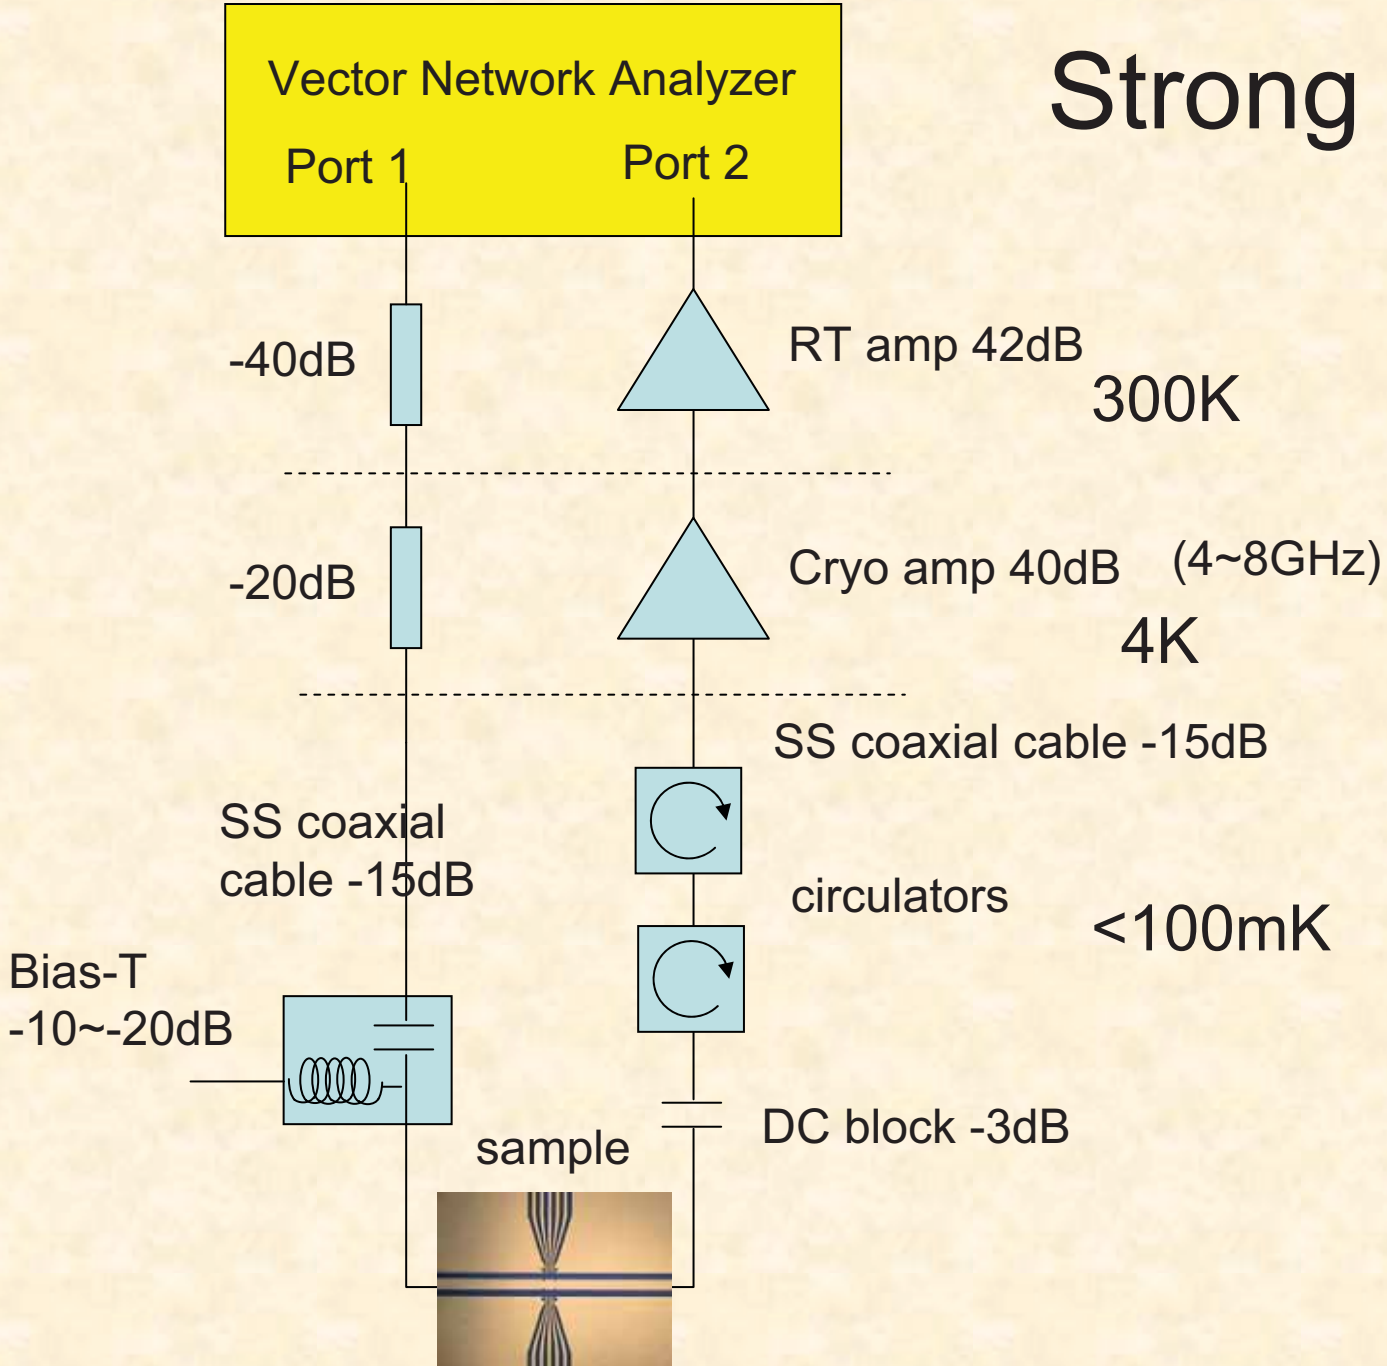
Vector Network Analyzer
Port 1
Port 2

Strong

-40dB
RT amp 42dB
300K

-20dB
Cryo amp 40dB (4~8GHz)
4K

SS coaxial cable -15dB

SS coaxial cable -15dB

circulators
<100mK

Bias-T -10~-20dB

DC block -3dB

sample